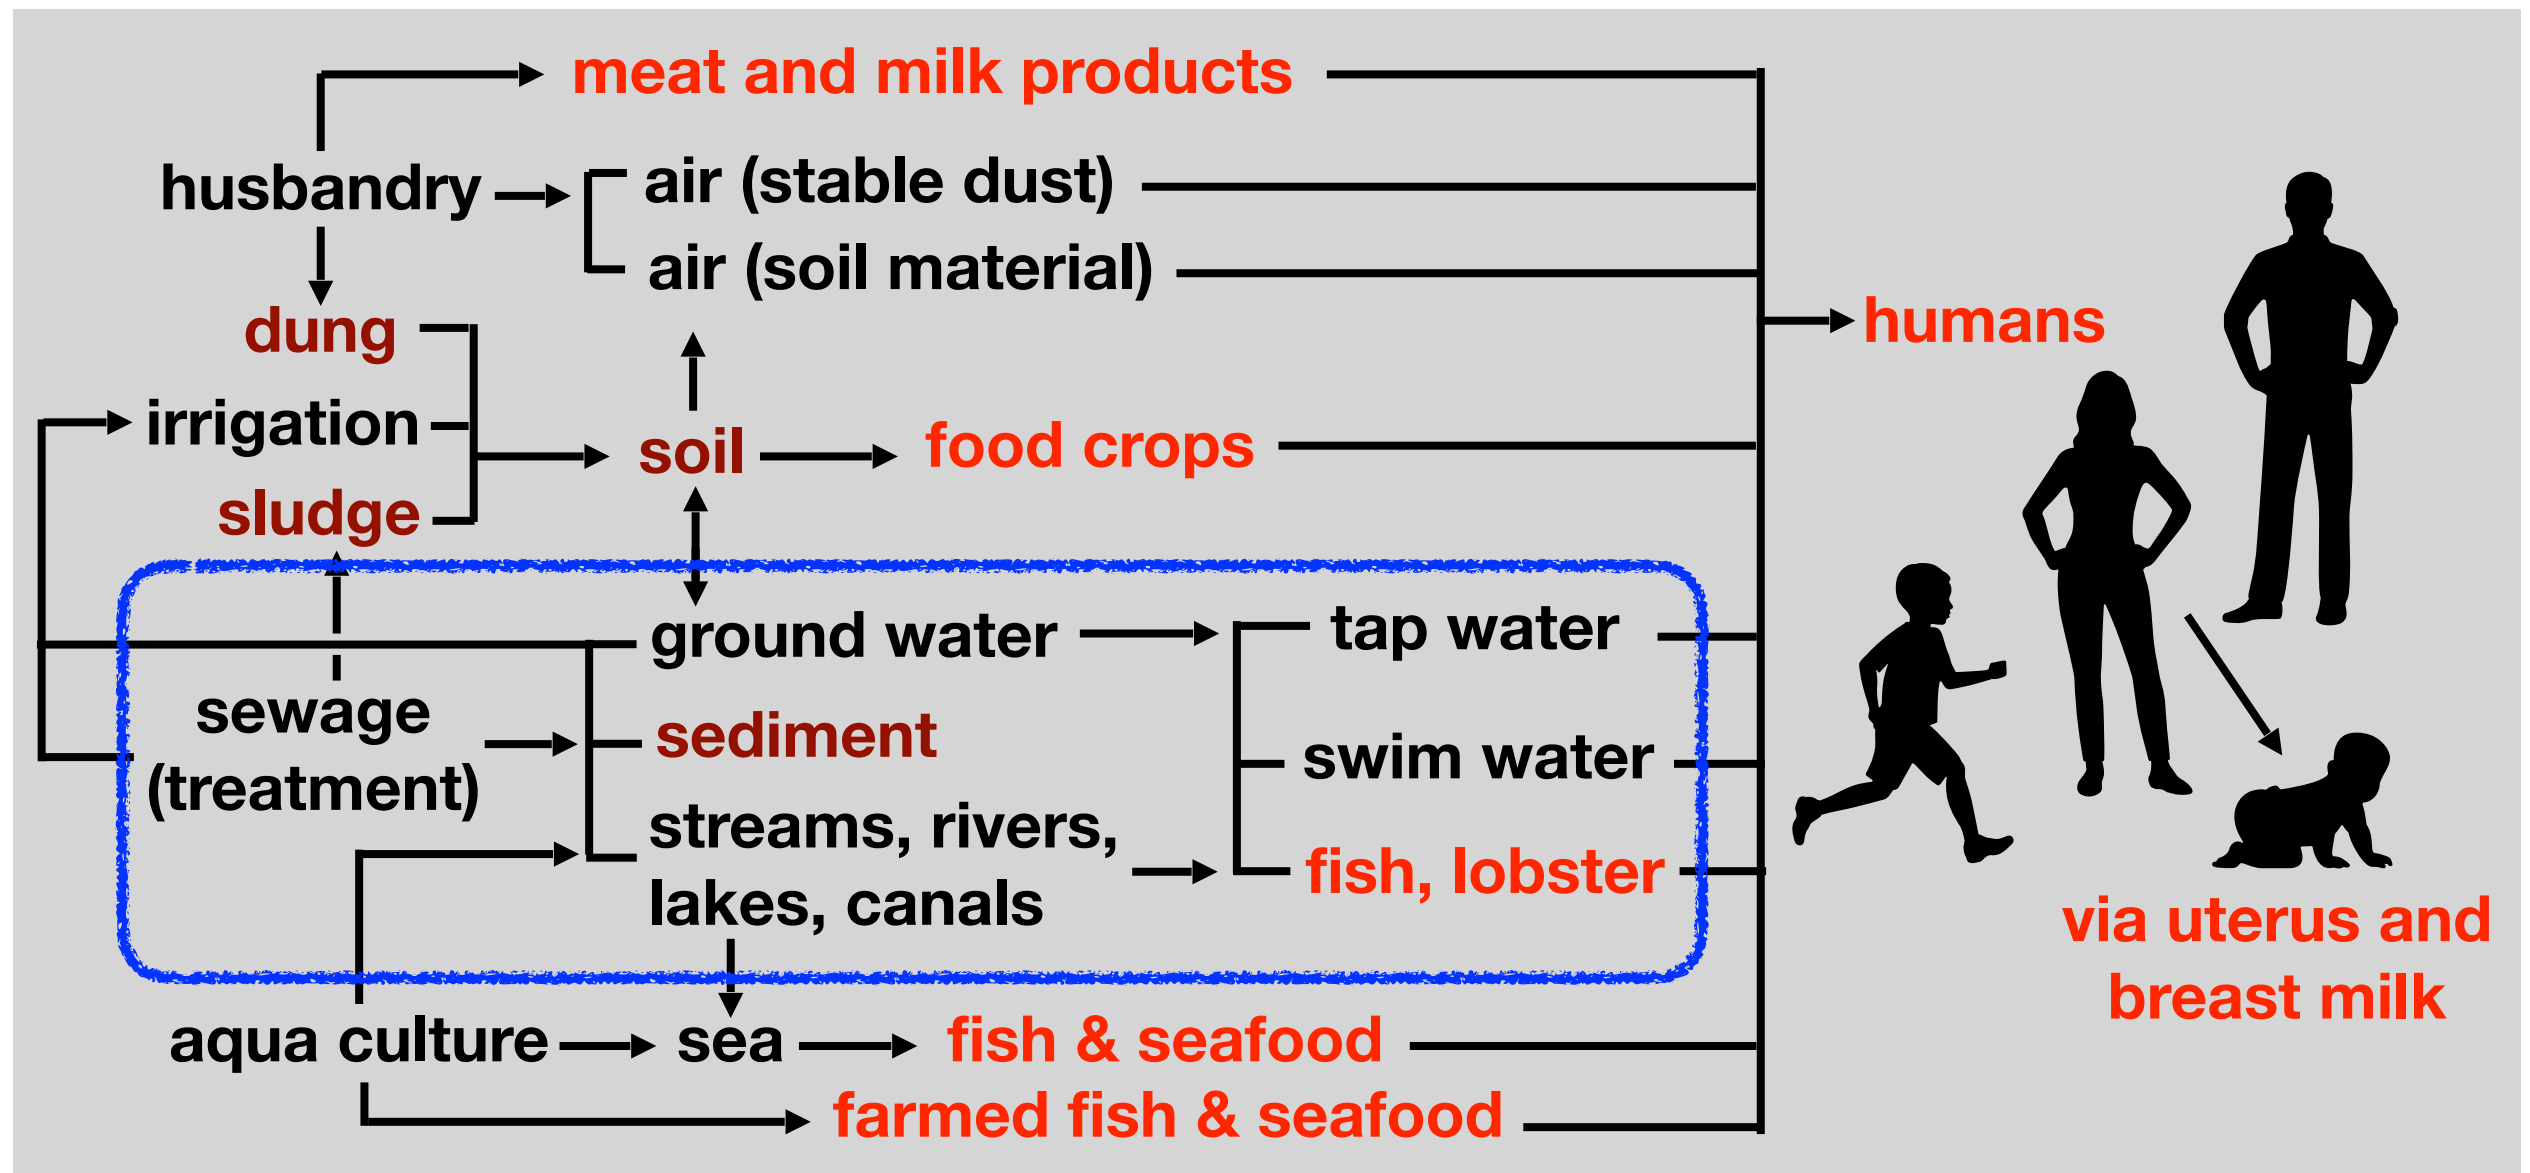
meat and milk products

husbandry

air (stable dust)

air (soil material)

dung

irrigation

sludge

soil

food crops

humans

ground water

tap water

sewage (treatment)

sediment

swim water

streams, rivers, lakes, canals

fish, lobster

via uterus and breast milk

aqua culture

sea

fish & seafood

farmed fish & seafood